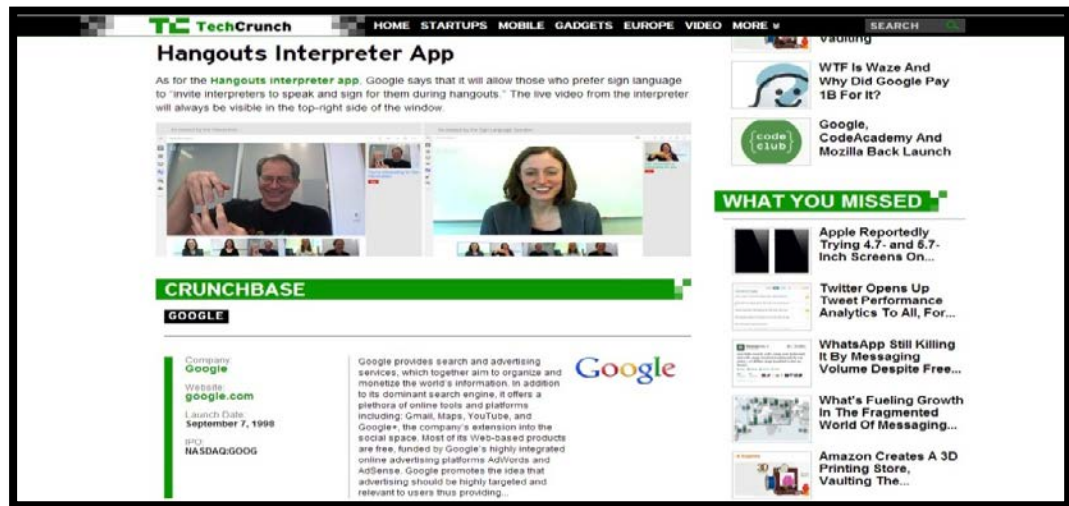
TechCrunch HOME STARTUPS MOBILE GADGETS EUROPE VIDEO MORE SEARCH

Hangouts Interpreter App

As for the Hangouts interpreter app, Google says that it will allow those who prefer sign language to "invite interpreters to speak and sign for them during hangouts." The live video from the interpreter will always be visible in the top-right side of the window.

CRUNCHBASE

GOOGLE

Company: Google
Website: google.com
Launch Date: September 7, 1998
IPO: NASDAQ:GOOG

Google provides search and advertising services, which together aim to organize and monetize the world's information. In addition to its dominant search engine, it offers a plethora of online tools and platforms including: Gmail, Maps, YouTube, and Google+, the company's extension into the social space. Most of its Web-based products are free, funded by Google's highly integrated online advertising platforms AdWords and AdSense. Google promotes the idea that advertising should be highly targeted and relevant to users thus providing...

Google

Vaulting

WTF Is Waze And Why Did Google Pay 1B For It?

code club

Google, CodeAcademy And Mozilla Back Launch

WHAT YOU MISSED

Apple Reportedly Trying 4.7- and 5.7-Inch Screens On...

Twitter Opens Up Tweet Performance Analytics To All, For...

WhatsApp Still Killing It By Messaging Volume Despite Free...

What's Fueling Growth In The Fragmented World Of Messaging...

Amazon Creates A 3D Printing Store, Vaulting The...